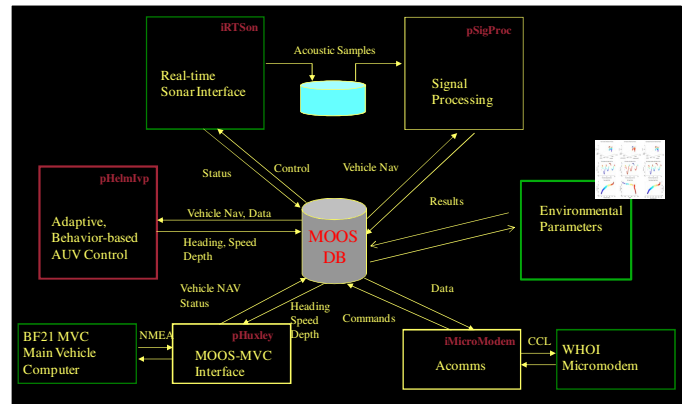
iRTSon

Real-time Sonar Interface

Acoustic Samples

pSigProc

Signal Processing

Status

Control

Vehicle Nav

pHelmIvp

Adaptive, Behavior-based AUV Control

Vehicle Nav, Data

Heading, Speed Depth

MOOS DB

Results

Environmental Parameters

Vehicle NAV Status

Heading Speed Depth

Commands

Data

BF21 MVC Main Vehicle Computer

NMEA

pHuxley

MOOS-MVC Interface

iMicroModem

Acomms

CCL

WHOI Micromodem